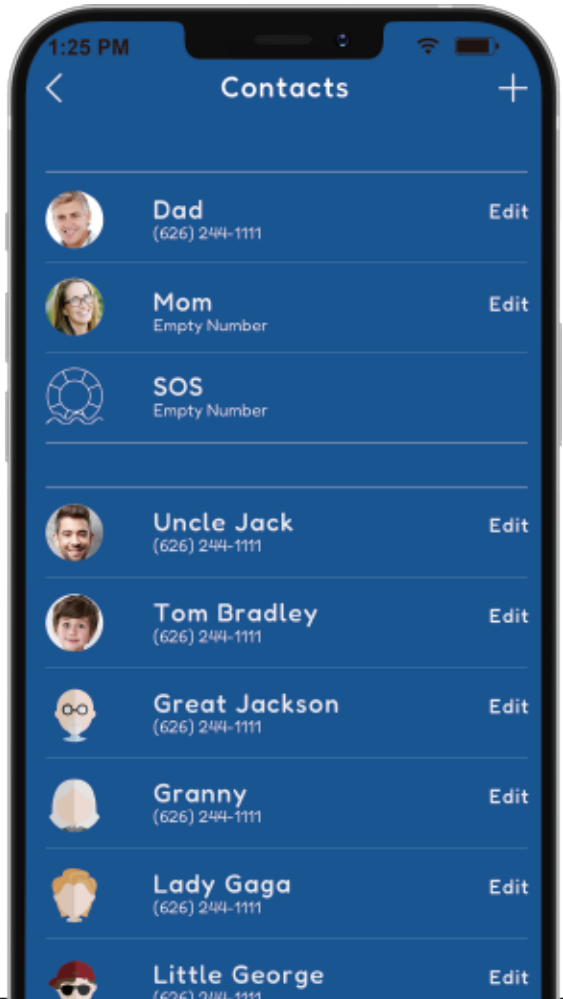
1:25 PM

Contacts

Dad
(626) 244-1111
Edit

Mom
Empty Number
Edit

SOS
Empty Number

Uncle Jack
(626) 244-1111
Edit

Tom Bradley
(626) 244-1111
Edit

Great Jackson
(626) 244-1111
Edit

Granny
(626) 244-1111
Edit

Lady Gaga
(626) 244-1111
Edit

Little George
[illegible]
Edit